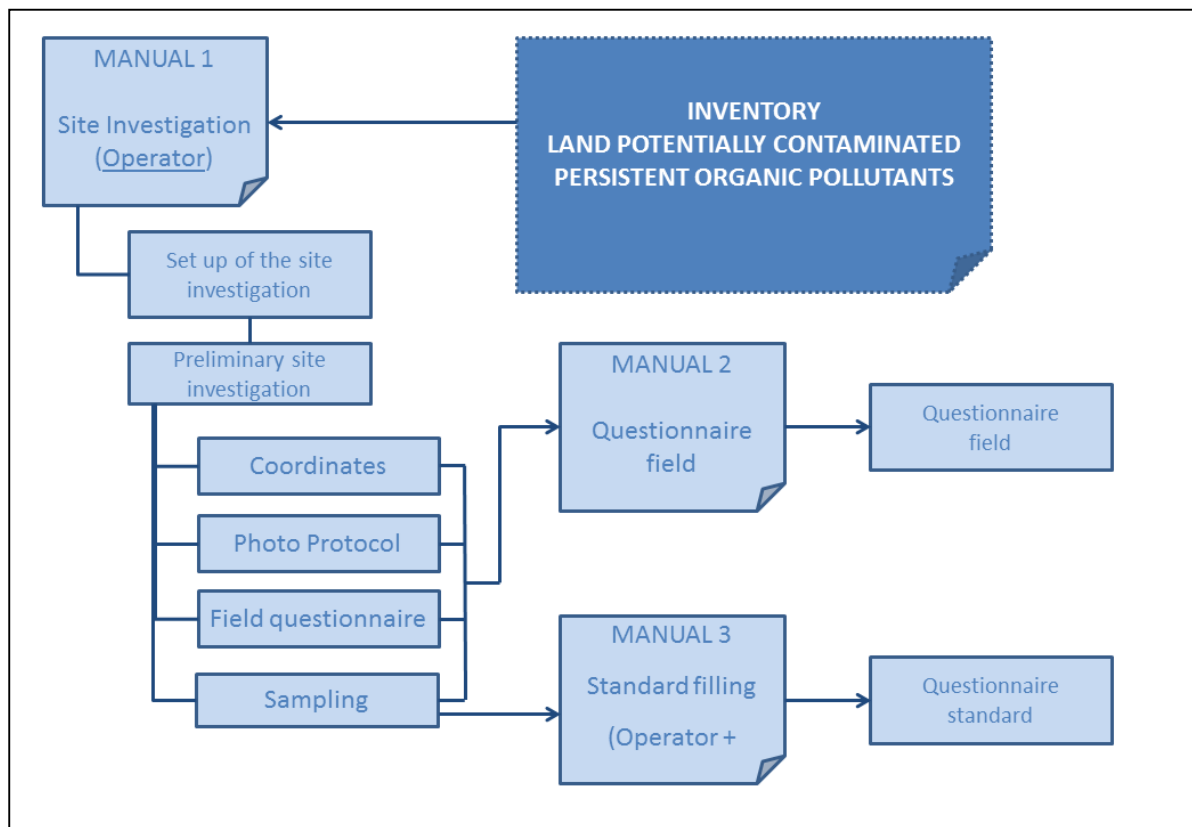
MANUAL 1

Site Investigation (Operator)

INVENTORY
LAND POTENTIALLY CONTAMINATED
PERSISTENT ORGANIC POLLUTANTS

Set up of the site investigation

Preliminary site investigation

Coordinates

Photo Protocol

Field questionnaire

Sampling

MANUAL 2

Questionnaire field

Questionnaire field

MANUAL 3

Standard filling

(Operator +

Questionnaire standard